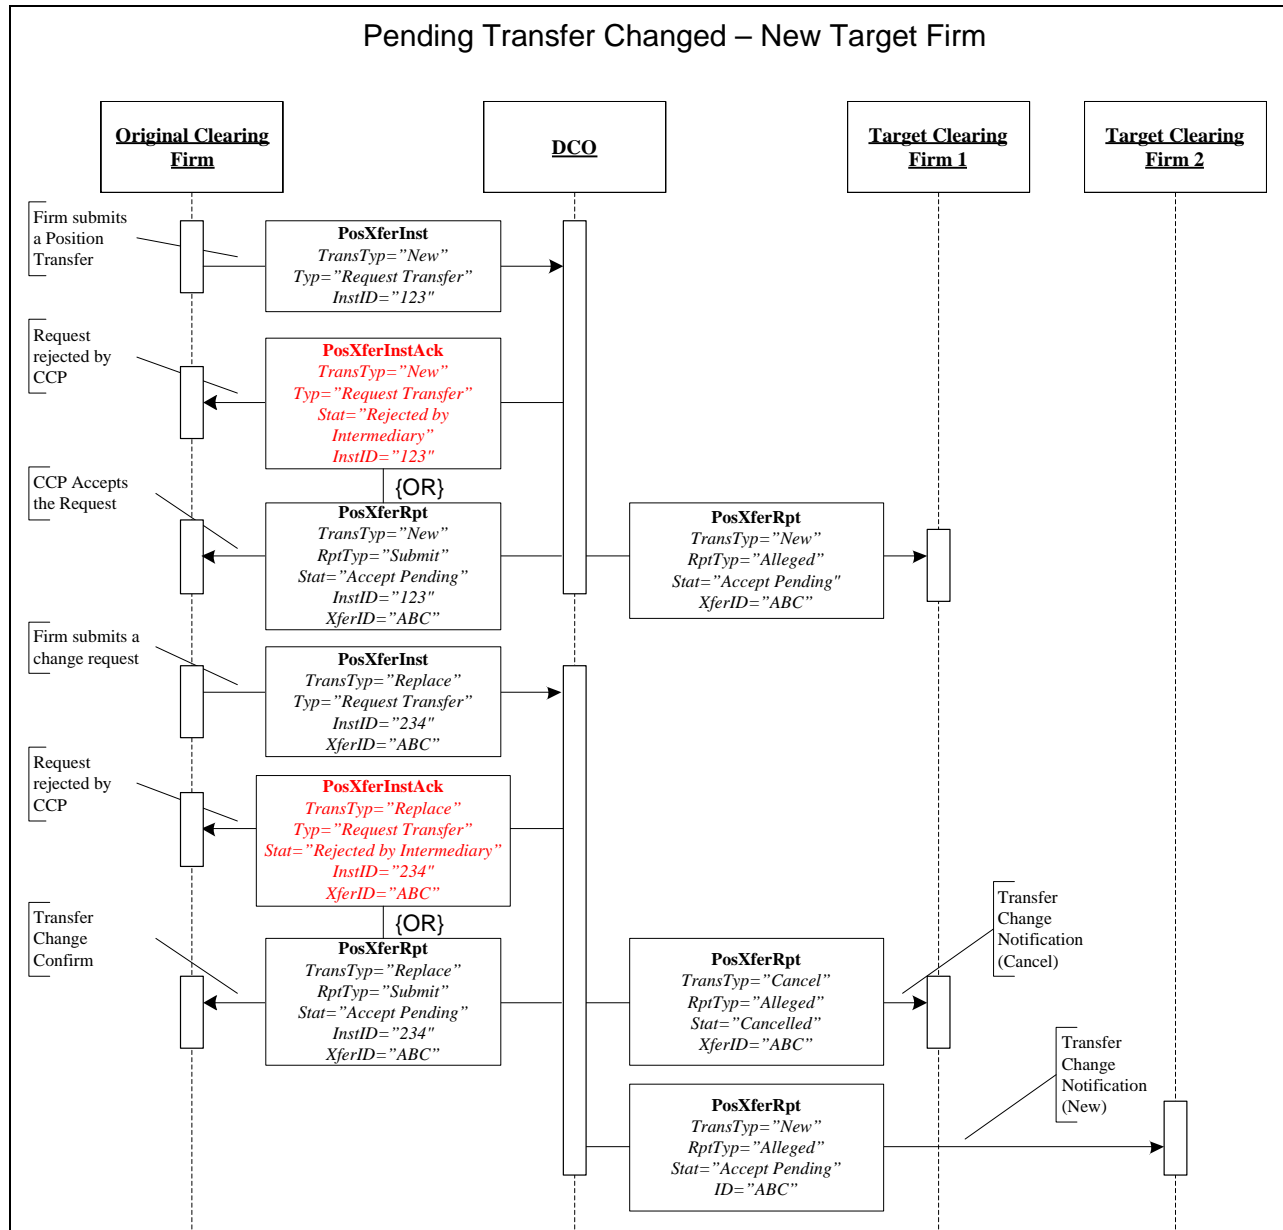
Pending Transfer Changed – New Target Firm

Original Clearing Firm

DCO

Target Clearing Firm 1

Target Clearing Firm 2

Firm submits a Position Transfer

PosXferInst
TransTyp="New"
Typ="Request Transfer"
InstID="123"

Request rejected by CCP

PosXferInstAck
TransTyp="New"
Typ="Request Transfer"
Stat="Rejected by Intermediary"
InstID="123"

{OR}

CCP Accepts the Request

PosXferRpt
TransTyp="New"
RptTyp="Submit"
Stat="Accept Pending"
InstID="123"
XferID="ABC"

PosXferRpt
TransTyp="New"
RptTyp="Alleged"
Stat="Accept Pending"
XferID="ABC"

Firm submits a change request

PosXferInst
TransTyp="Replace"
Typ="Request Transfer"
InstID="234"
XferID="ABC"

Request rejected by CCP

PosXferInstAck
TransTyp="Replace"
Typ="Request Transfer"
Stat="Rejected by Intermediary"
InstID="234"
XferID="ABC"

{OR}

Transfer Change Confirm

PosXferRpt
TransTyp="Replace"
RptTyp="Submit"
Stat="Accept Pending"
InstID="234"
XferID="ABC"

Transfer Change Notification (Cancel)

PosXferRpt
TransTyp="Cancel"
RptTyp="Alleged"
Stat="Cancelled"
XferID="ABC"

Transfer Change Notification (New)

PosXferRpt
TransTyp="New"
RptTyp="Alleged"
Stat="Accept Pending"
ID="ABC"